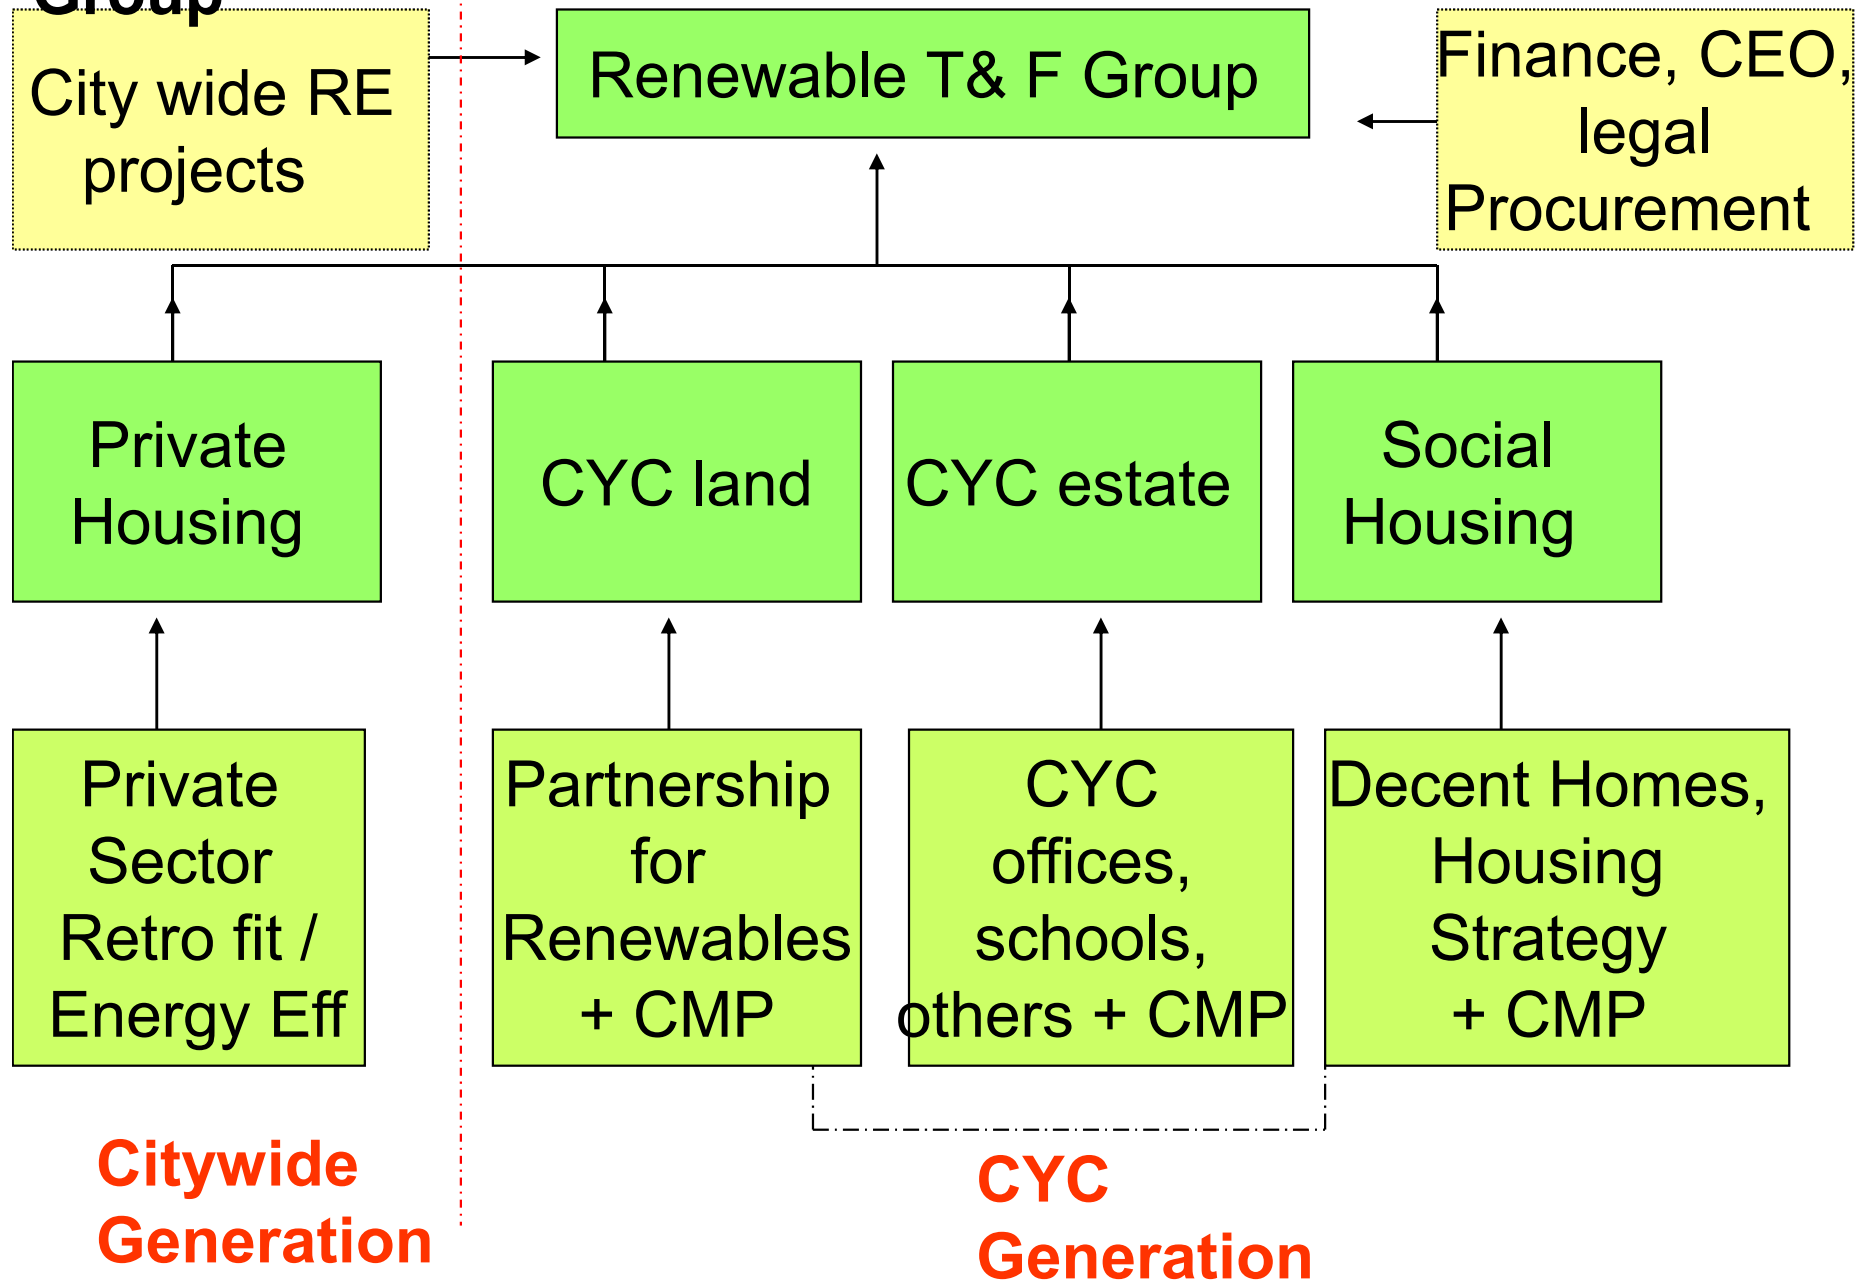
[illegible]

City wide RE projects

Renewable T& F Group

Finance, CEO, legal Procurement

Private Housing

CYC land

CYC estate

Social Housing

Private Sector Retro fit / Energy Eff

Partnership for Renewables + CMP

CYC offices, schools, others + CMP

Decent Homes, Housing Strategy + CMP

Citywide Generation

CYC Generation